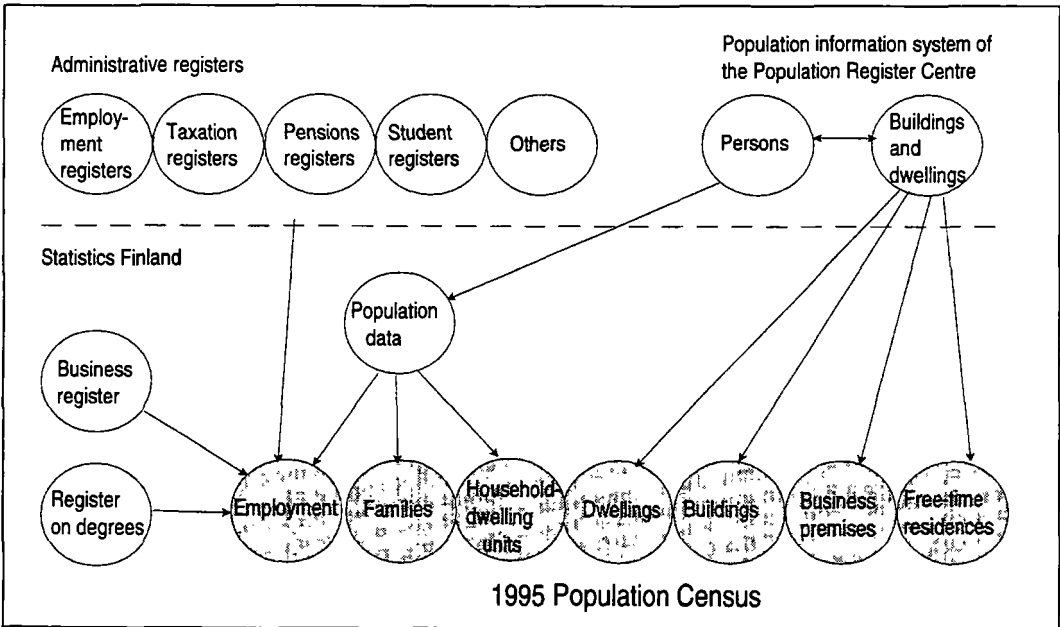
Administrative registers

Employment registers

Taxation registers

Pensions registers

Student registers

Others

Population information system of the Population Register Centre

Persons

Buildings and dwellings

Statistics Finland

Population data

Business register

Register on degrees

Employment

Families

Household-dwelling units

Dwellings

Buildings

Business premises

Free-time residences

1995 Population Census